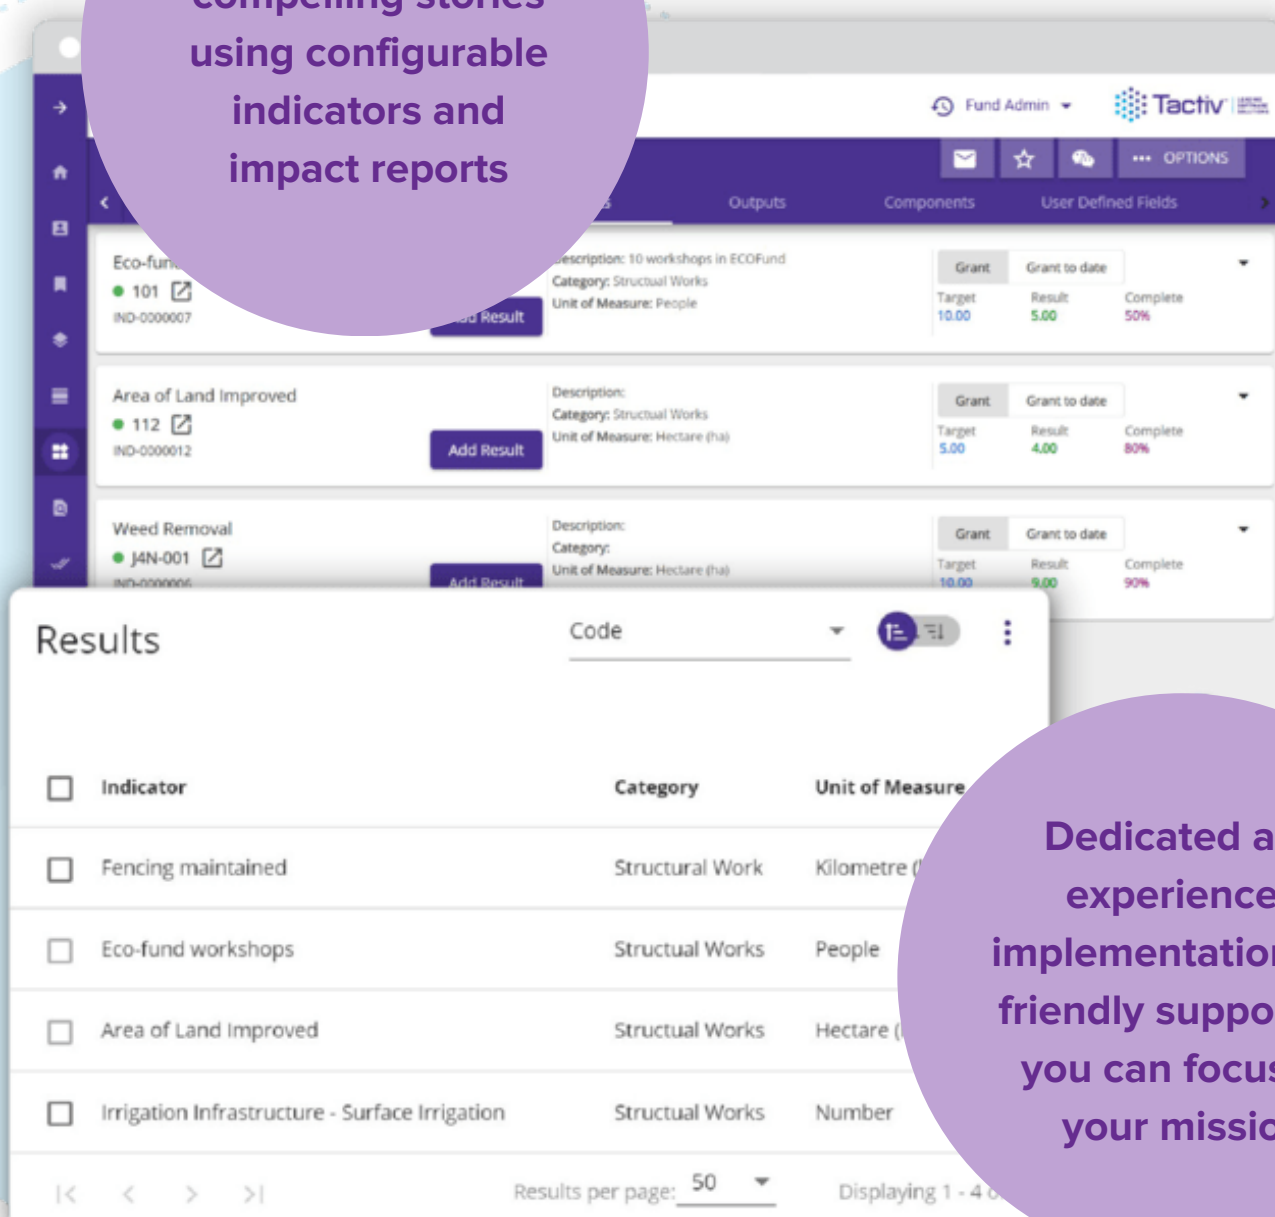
compelling stories using configurable indicators and impact reports

Fund Admin
Tactiv

OPTIONS

Outputs Components User Defined Fields

Eco-fun
101
IND-0000007
Add Result
Description: 10 workshops in ECOFund
Category: Structual Works
Unit of Measure: People

| Grant | Grant to date | |
|---|---|---|
| Target | Result | Complete |
| 10.00 | 5.00 | 50% |

Area of Land Improved
112
IND-0000012
Add Result
Description:
Category: Structual Works
Unit of Measure: Hectare (ha)

| Grant | Grant to date | |
|---|---|---|
| Target | Result | Complete |
| 5.00 | 4.00 | 80% |

Weed Removal
J4N-001
IND-0000006
Add Result
Description:
Category:
Unit of Measure: Hectare (ha)

| Grant | Grant to date | |
|---|---|---|
| Target | Result | Complete |
| 10.00 | 9.00 | 90% |

Results

Code

| Indicator | Category | Unit of Measure |
|---|---|---|
| Fencing maintained | Structural Work | Kilometre ( |
| Eco-fund workshops | Structual Works | People |
| Area of Land Improved | Structual Works | Hectare ( |
| Irrigation Infrastructure - Surface Irrigation | Structual Works | Number |

Results per page: 50
Displaying 1 - 4 o

Dedicated a experience implementatio friendly suppo you can focus your missio